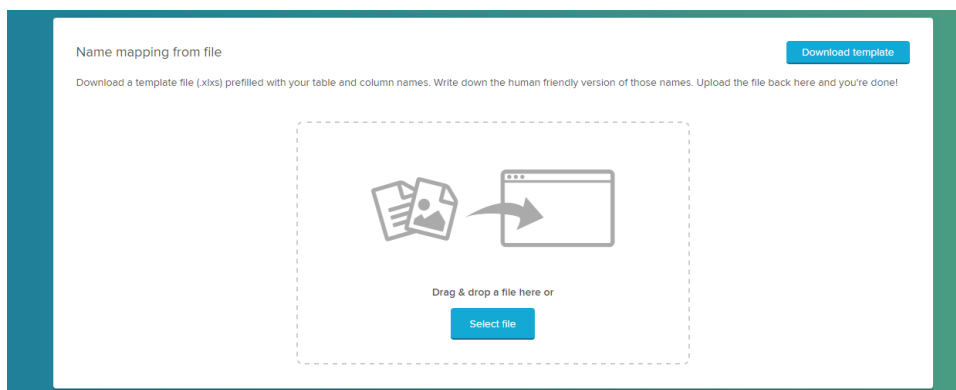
Name mapping from file

Download template

Download a template file (.xlxs) prefilled with your table and column names. Write down the human friendly version of those names. Upload the file back here and you're done!

Drag & drop a file here or

Select file